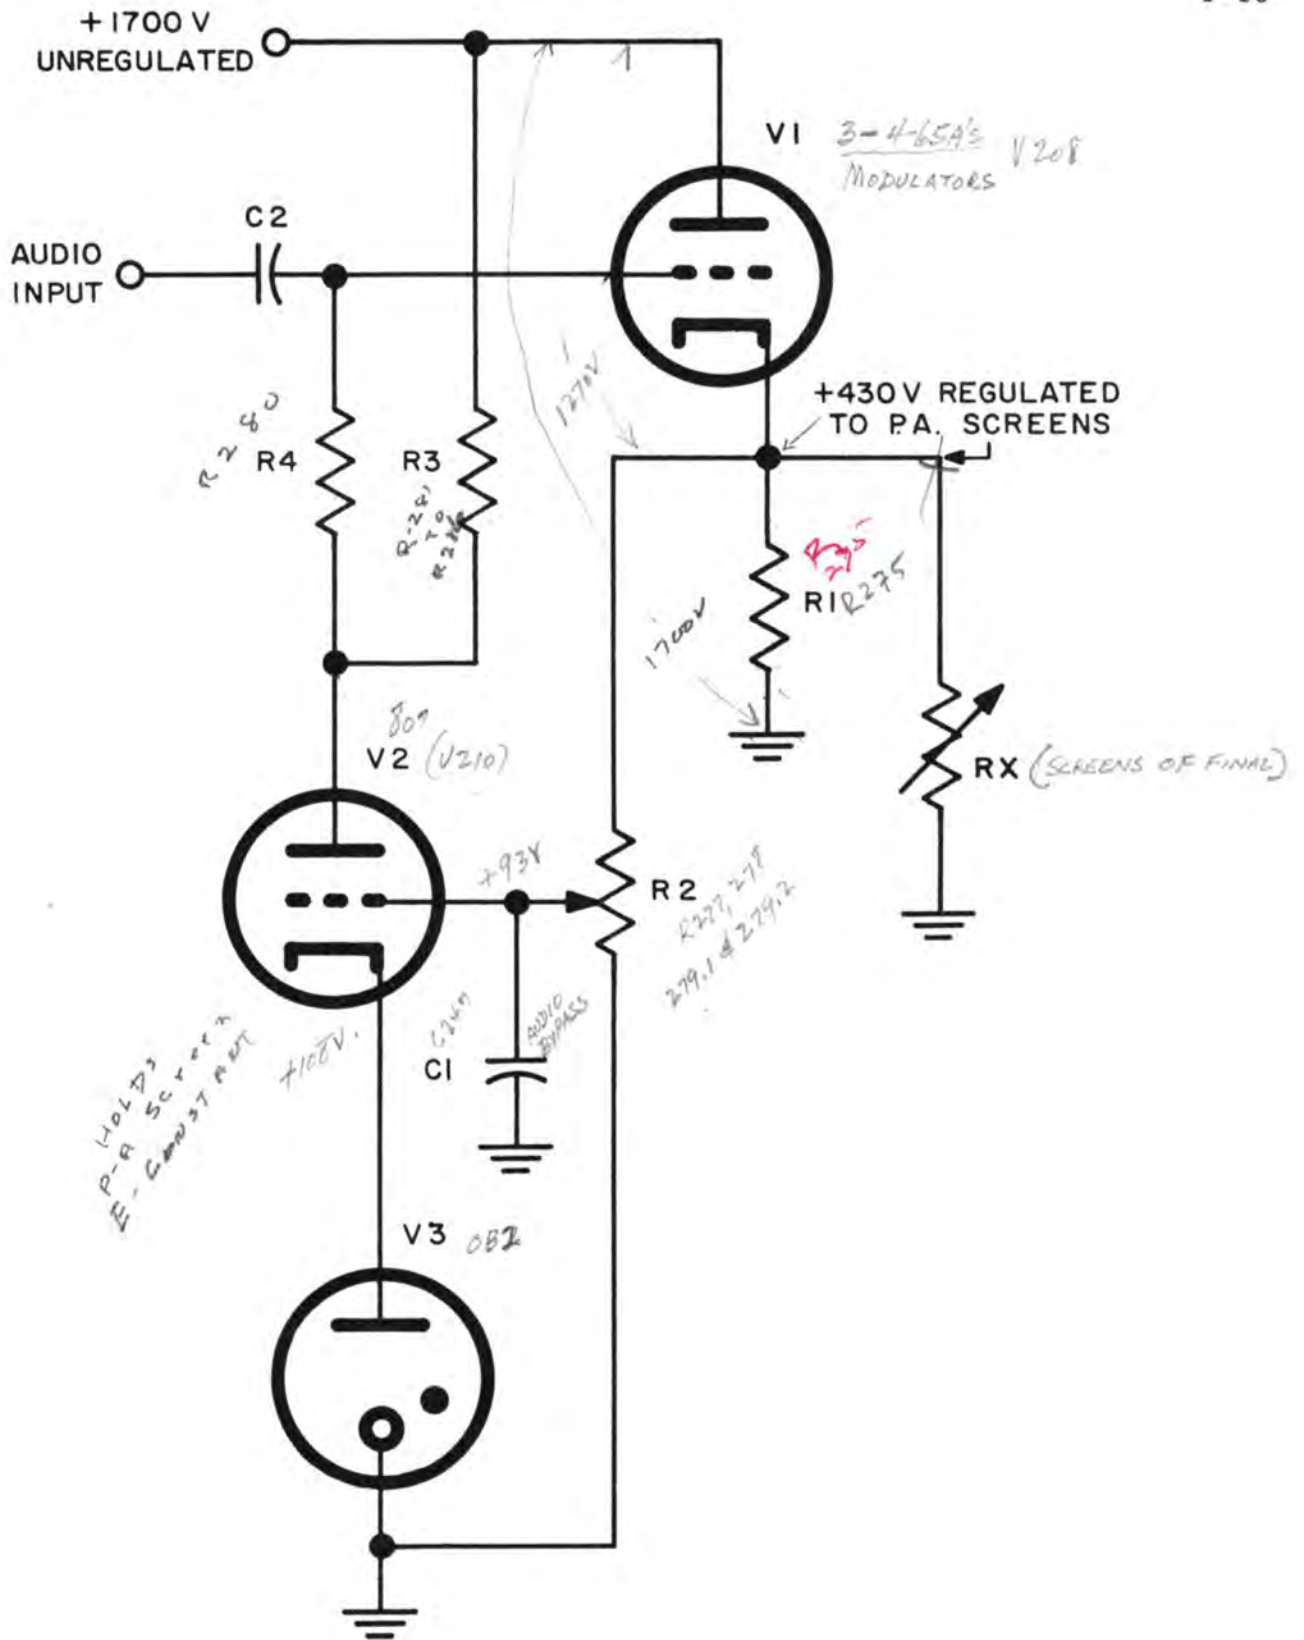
+1700 V
UNREGULATED

V1 3-4-65A's V208
MODULATORS

C2

AUDIO
INPUT

+430V REGULATED
TO P.A. SCREENS

1270V

R280
R4

R3
R-281 TO R282

R295
RI R275

1700V

RX (SCREENS OF FINAL)

807
V2 (V210)

+93V

R2
R277, 278
279,1 & 279,2

C269
AUDIO BYPASS

CI

+100V.

HOLDS P-A SCREEN E. CONSTANT

V3 OB2